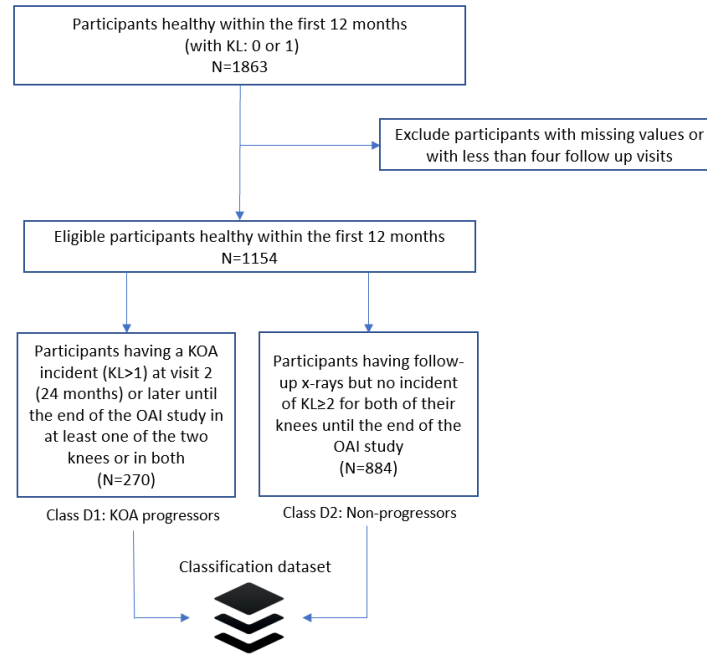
Participants healthy within the first 12 months
(with KL: 0 or 1)
N=1863

Exclude participants with missing values or with less than four follow up visits

Eligible participants healthy within the first 12 months
N=1154

Participants having a KOA incident (KL>1) at visit 2 (24 months) or later until the end of the OAI study in at least one of the two knees or in both
(N=270)

Participants having follow-up x-rays but no incident of KL≥2 for both of their knees until the end of the OAI study
(N=884)

Class D1: KOA progressors

Class D2: Non-progressors

Classification dataset